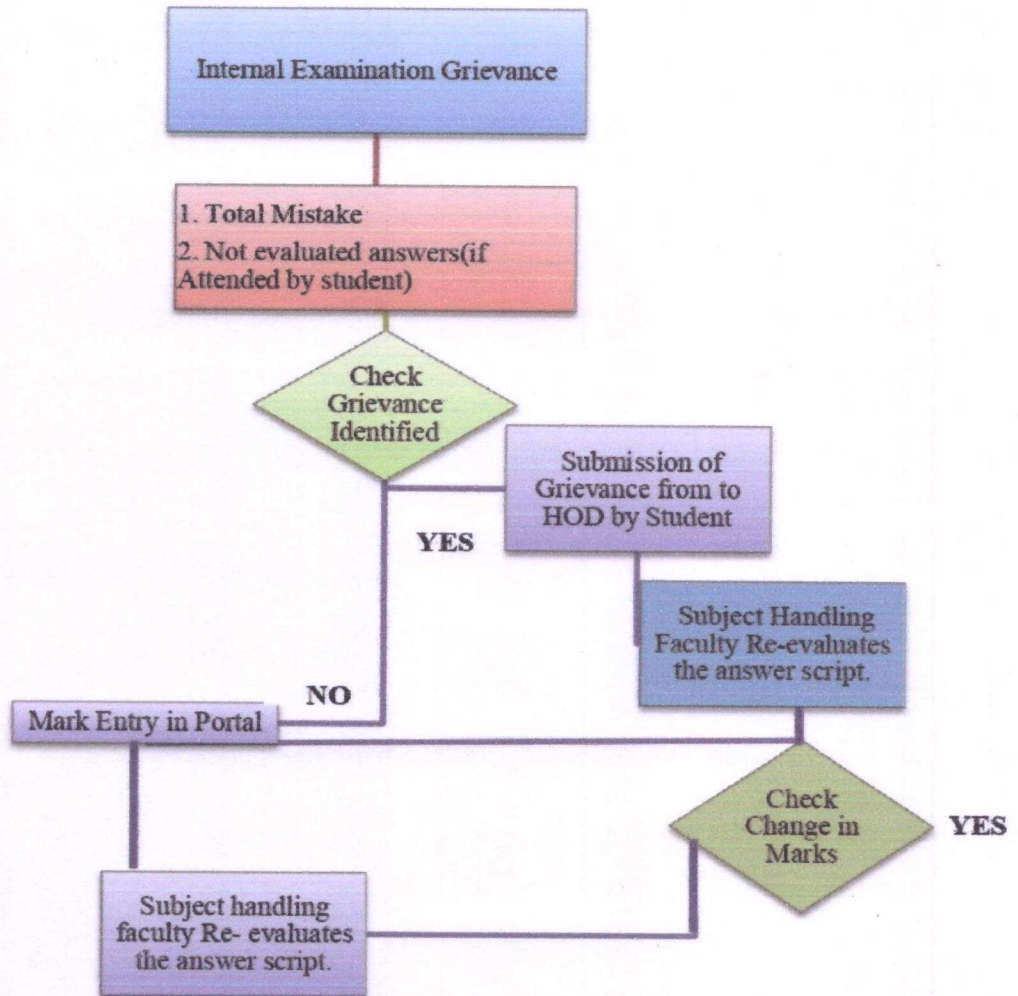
Internal Examination Grievance

1. Total Mistake
2. Not evaluated answers(if Attended by student)

Check Grievance Identified

Submission of Grievance from to HOD by Student

YES

Subject Handling Faculty Re-evaluates the answer script.

NO

Mark Entry in Portal

Check Change in Marks

YES

Subject handling faculty Re- evaluates the answer script.